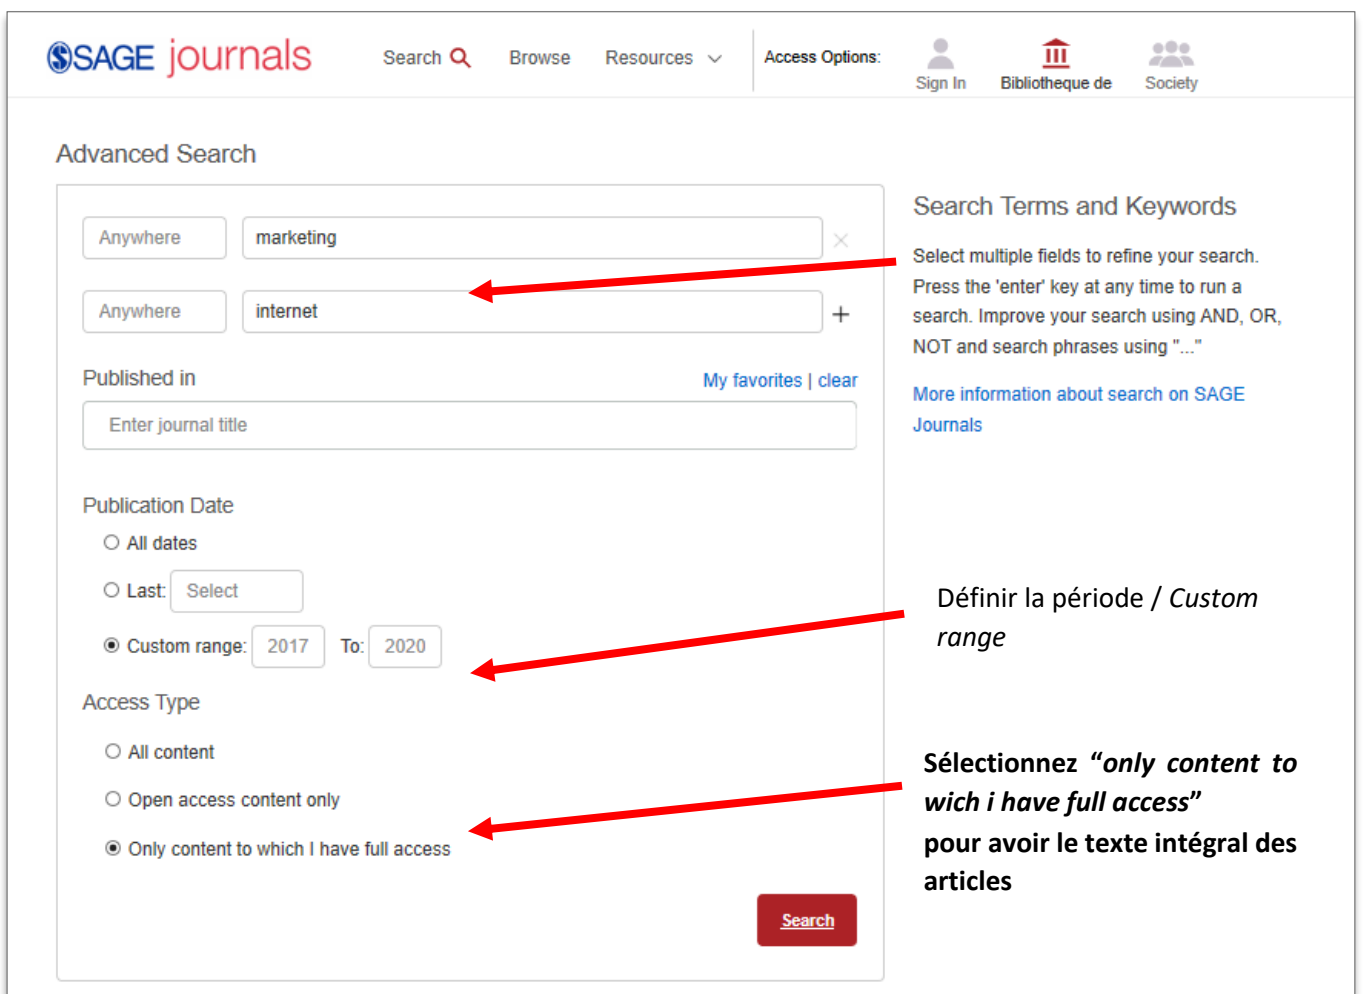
SAGE journals Search Browse Resources Access Options: Sign In Bibliotheque de Society

Advanced Search

Anywhere marketing

Anywhere internet

Published in My favorites | clear

Enter journal title

Publication Date

All dates

Last: Select

Custom range: 2017 To: 2020

Access Type

All content

Open access content only

Only content to which I have full access

Search

Search Terms and Keywords

Select multiple fields to refine your search. Press the 'enter' key at any time to run a search. Improve your search using AND, OR, NOT and search phrases using "..."

More information about search on SAGE Journals

Définir la période / *Custom range*

**Sélectionnez *"only content to wich i have full access"***
**pour avoir le texte intégral des articles**